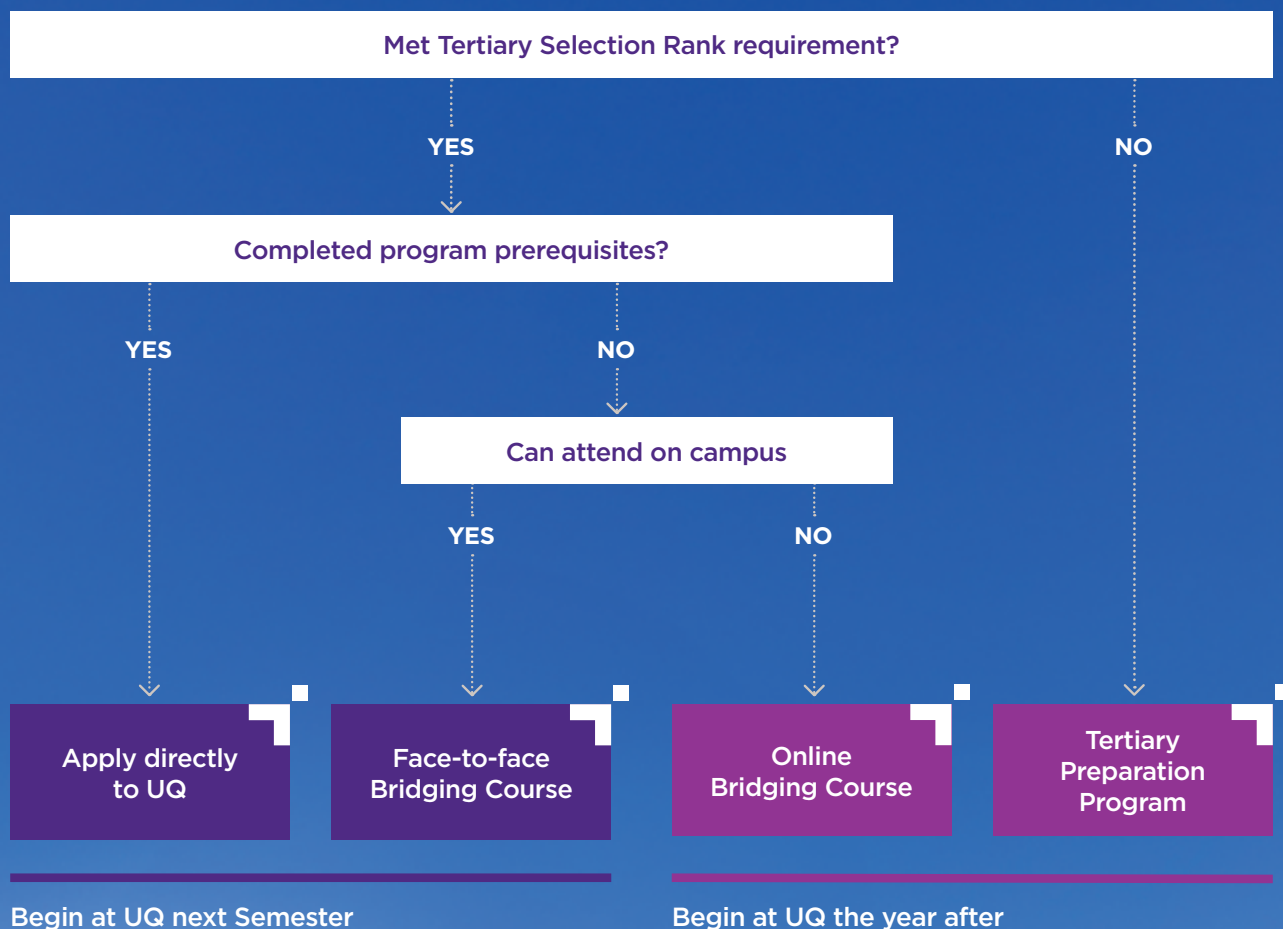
Met Tertiary Selection Rank requirement?

YES

NO

Completed program prerequisites?

YES

NO

Can attend on campus

YES

NO

Apply directly to UQ

Face-to-face Bridging Course

Online Bridging Course

Tertiary Preparation Program

Begin at UQ next Semester

Begin at UQ the year after